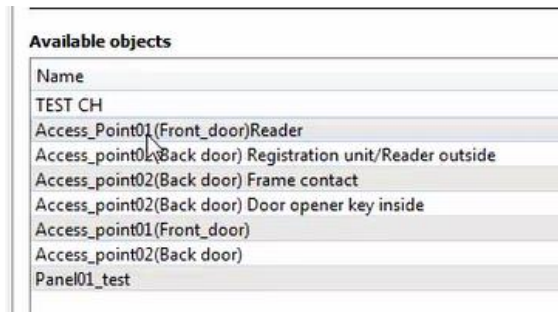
Available objects

| Name |
|---|
| TEST CH |
| Access_Point01(Front_door)Reader |
| Access_point0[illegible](Back door) Registration unit/Reader outside |
| Access_point02(Back door) Frame contact |
| Access_point02(Back door) Door opener key inside |
| Access_point01(Front_door) |
| Access_point02(Back door) |
| Panel01_test |